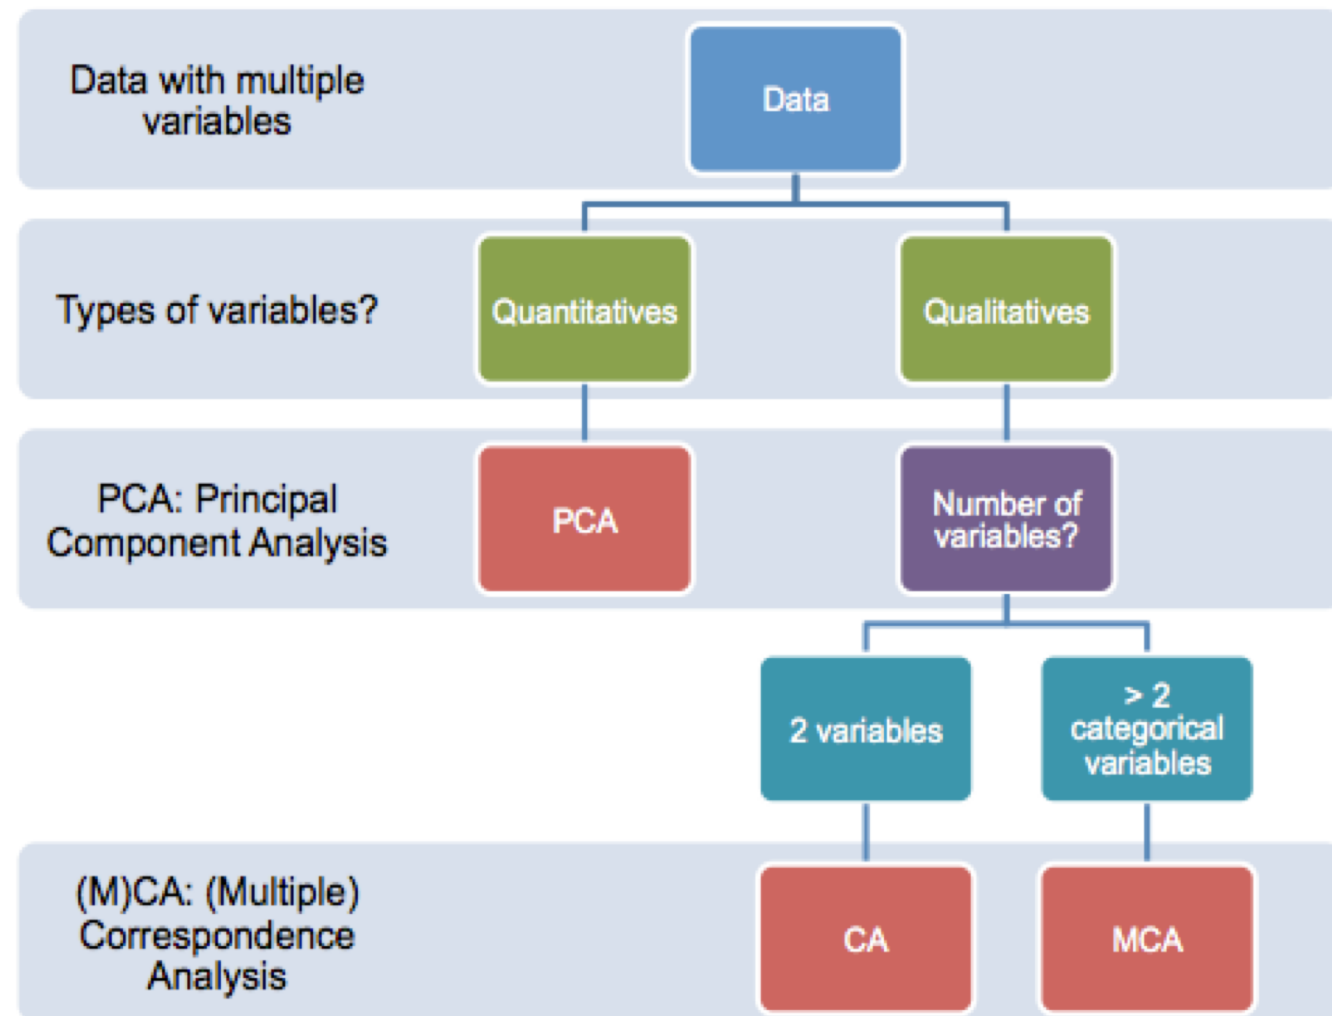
Data with multiple variables

Data

Types of variables?

Quantitatives

Qualitatives

PCA: Principal Component Analysis

PCA

Number of variables?

2 variables

> 2 categorical variables

(M)CA: (Multiple) Correspondence Analysis

CA

MCA